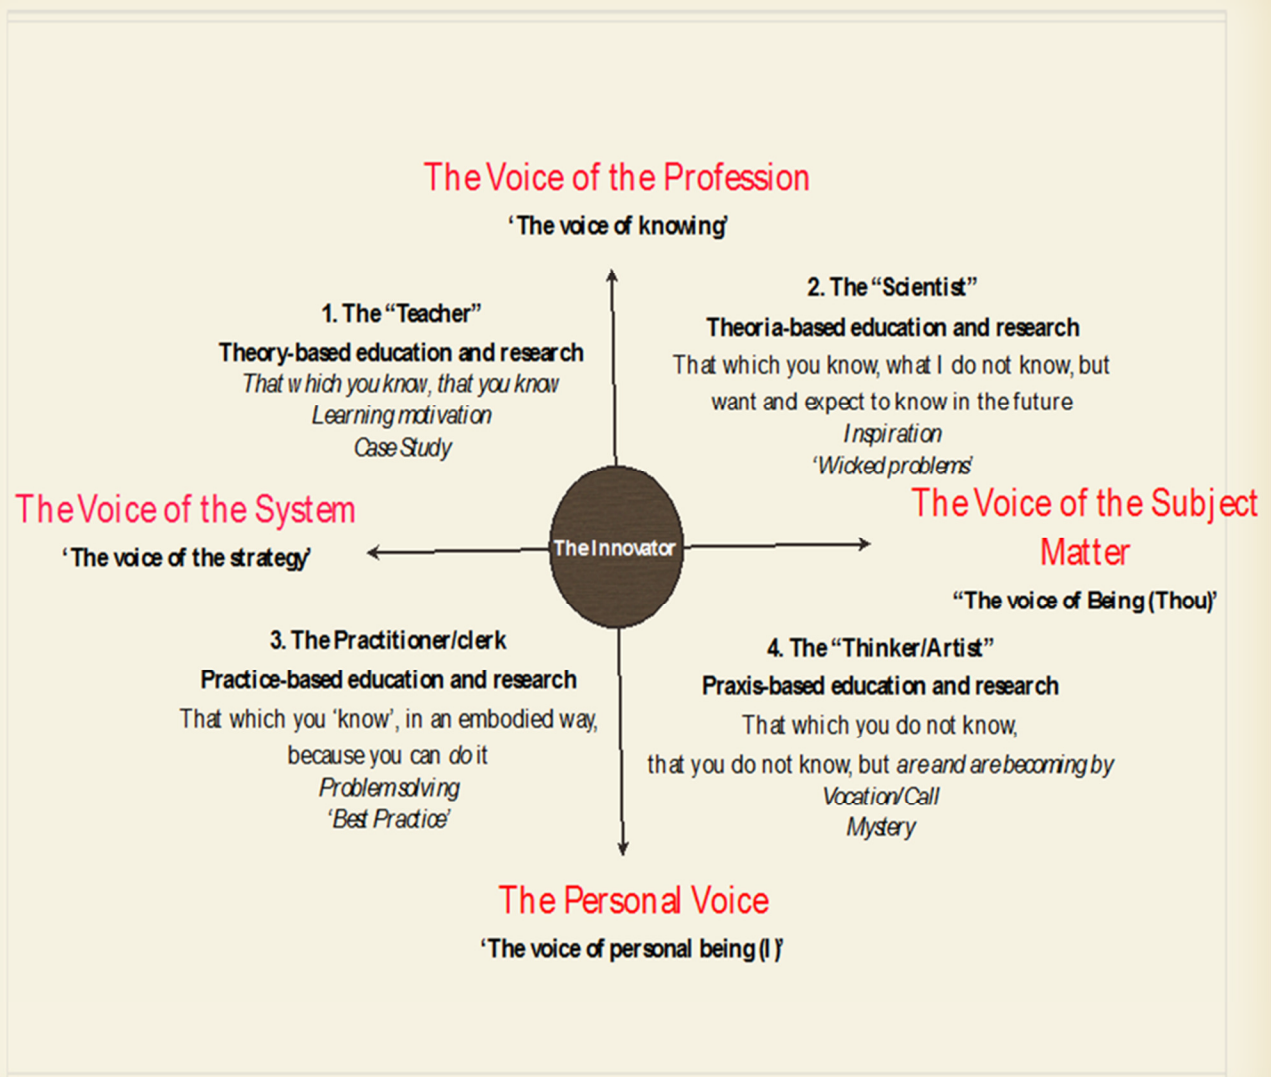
The Voice of the Profession
'The voice of knowing'

1. The "Teacher"
Theory-based education and research
That which you know, that you know
Learning motivation
Case Study

2. The "Scientist"
Theoria-based education and research
That which you know, what I do not know, but want and expect to know in the future
Inspiration
'Wicked problems'

The Voice of the System
'The voice of the strategy'

The Innovator

The Voice of the Subject Matter
"The voice of Being (Thou)'

3. The Practitioner/clerk
Practice-based education and research
That which you 'know', in an embodied way, because you can do it
Problem solving
'Best Practice'

4. The "Thinker/Artist"
Praxis-based education and research
That which you do not know, that you do not know, but are and are becoming by
Vocation/Call
Mystery

The Personal Voice
'The voice of personal being (I)'